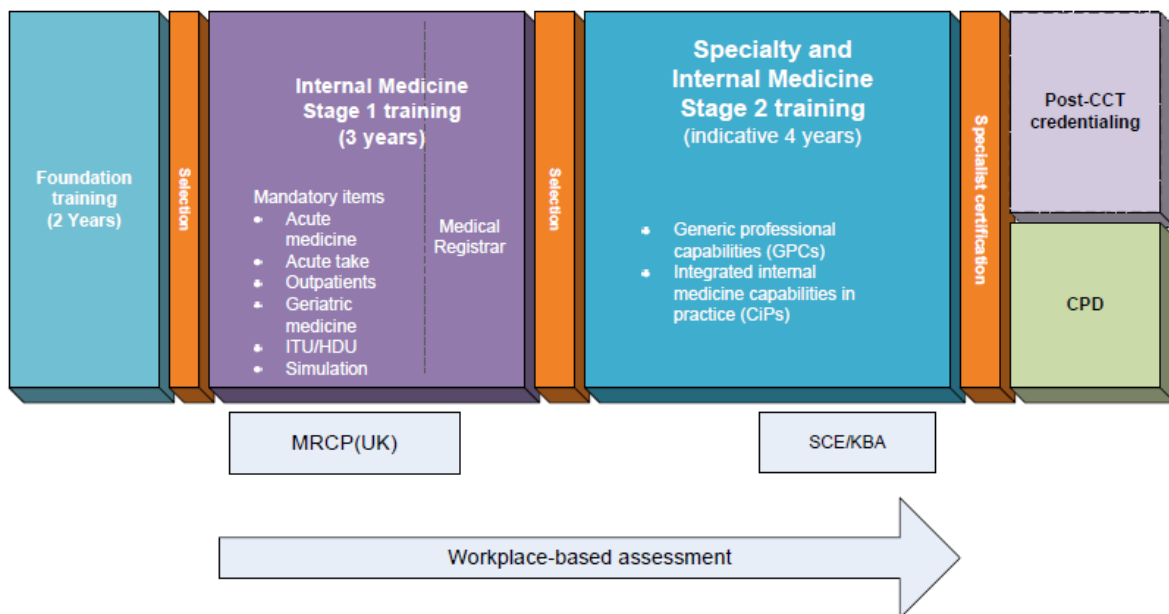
Foundation training (2 Years)

Selection

Internal Medicine Stage 1 training (3 years)

Mandatory items
- Acute medicine
- Acute take
- Outpatients
- Geriatric medicine
- ITU/HDU
- Simulation

Medical Registrar

Selection

Specialty and Internal Medicine Stage 2 training (indicative 4 years)

- Generic professional capabilities (GPCs)
- Integrated internal medicine capabilities in practice (CiPs)

Specialist certification

Post-CCT credentialing

CPD

MRCP(UK)

SCE/KBA

Workplace-based assessment